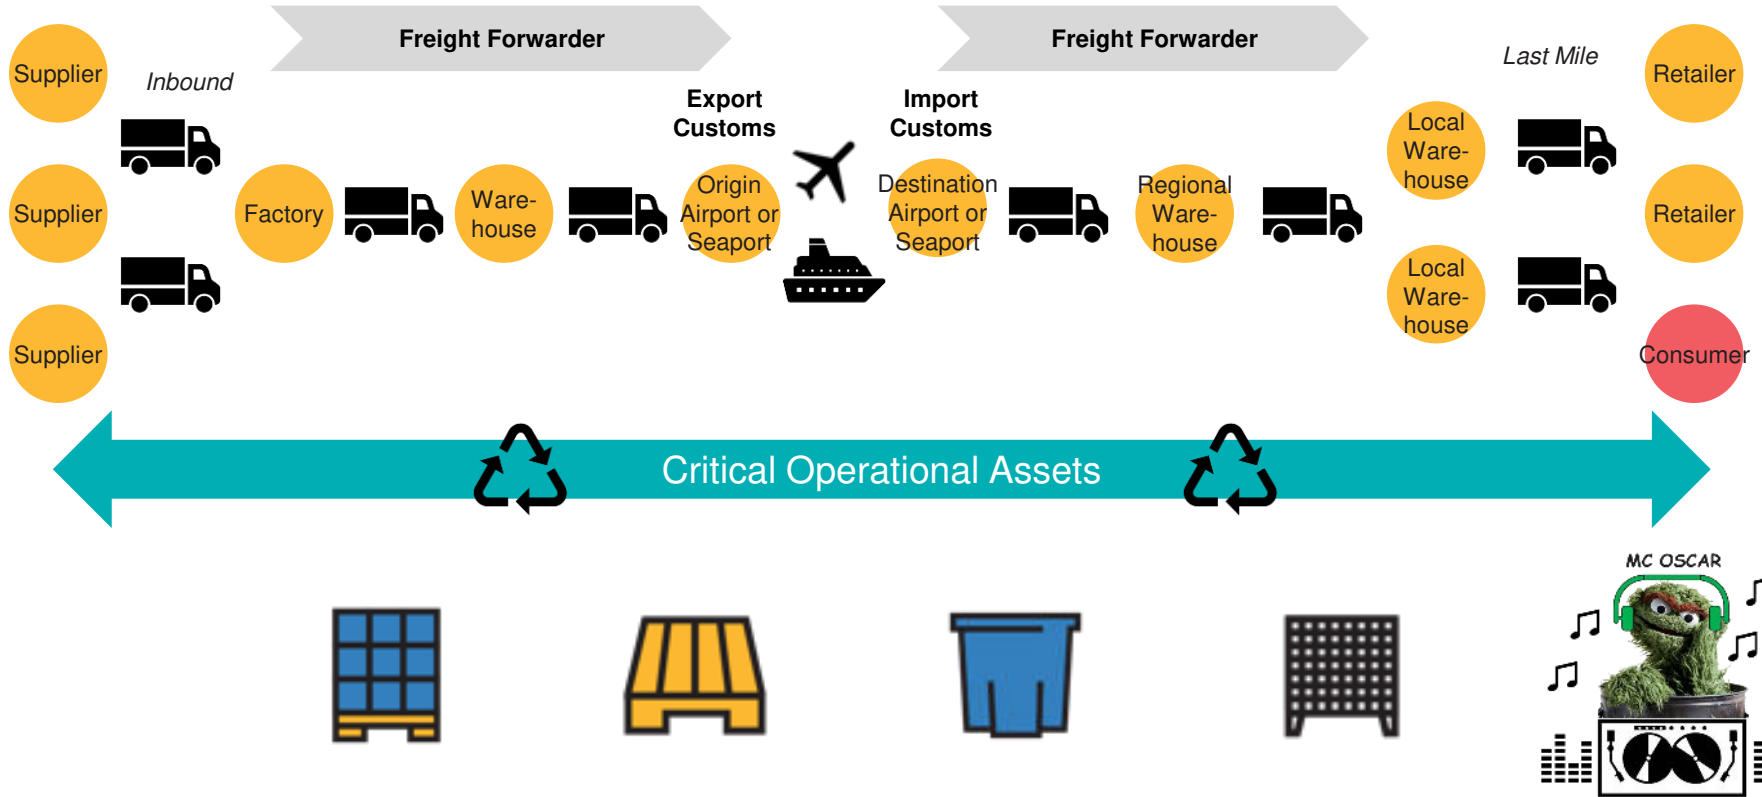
Freight Forwarder

Freight Forwarder

Supplier

Inbound

Supplier

Supplier

Factory

Ware-house

Export Customs

Origin Airport or Seaport

Import Customs

Destination Airport or Seaport

Regional Ware-house

Last Mile

Local Ware-house

Local Ware-house

Retailer

Retailer

Consumer

Critical Operational Assets

MC OSCAR